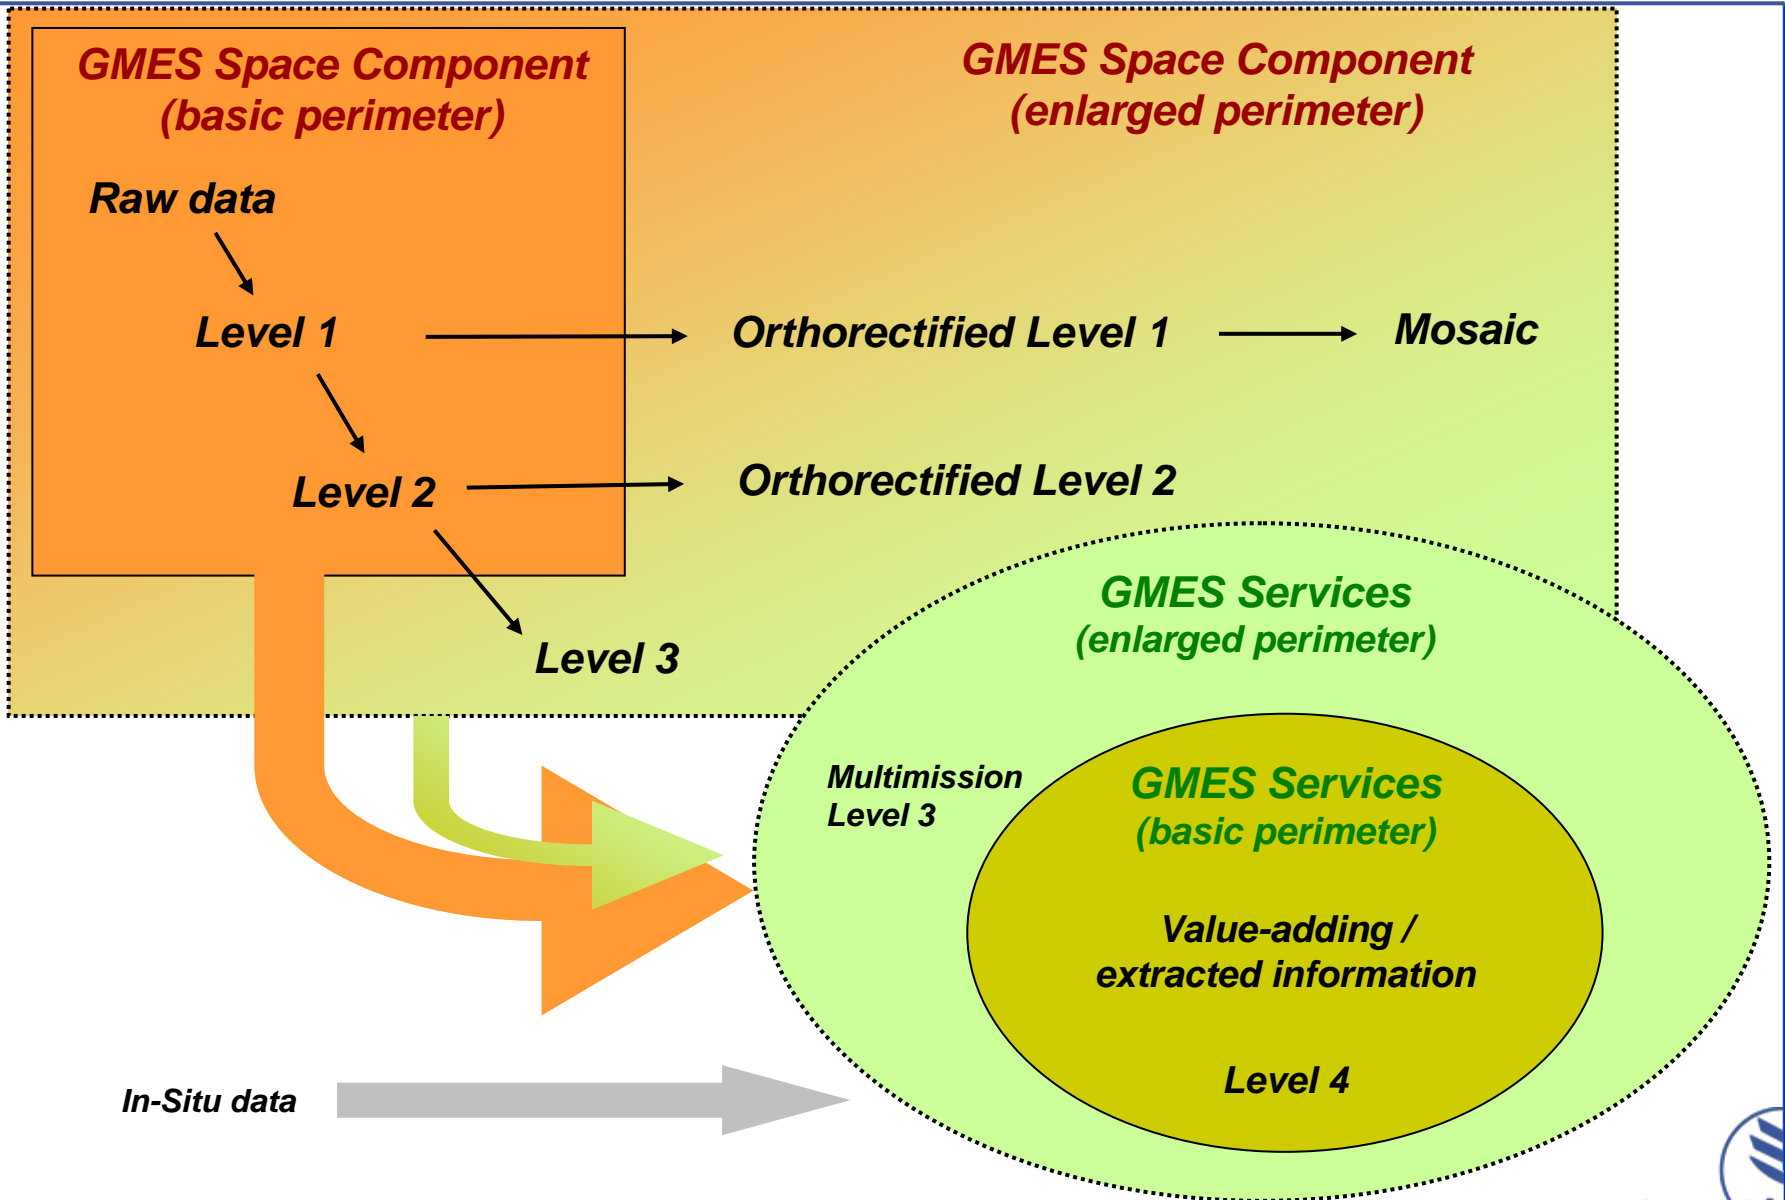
GMES Space Component (basic perimeter)

Raw data

Level 1

Level 2

Level 3

GMES Space Component (enlarged perimeter)

Orthorectified Level 1

Mosaic

Orthorectified Level 2

GMES Services (enlarged perimeter)

Multimission Level 3

GMES Services (basic perimeter)

Value-adding / extracted information

Level 4

In-Situ data